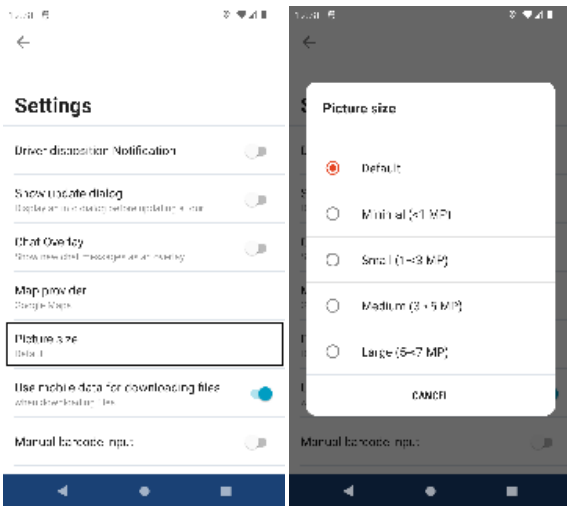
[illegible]

Settings

Driver disposition Notification

Show update dialog
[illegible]

Chat Overlay
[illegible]

Map provider
Google Maps

Picture size
Default

Use mobile data for downloading files
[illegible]

Manual barcode input

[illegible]

Picture size

Default

Minimal (<1 MP)

Small (1-3 MP)

Medium (3-5 MP)

Large (5-7 MP)

CANCEL

Manual barcode input